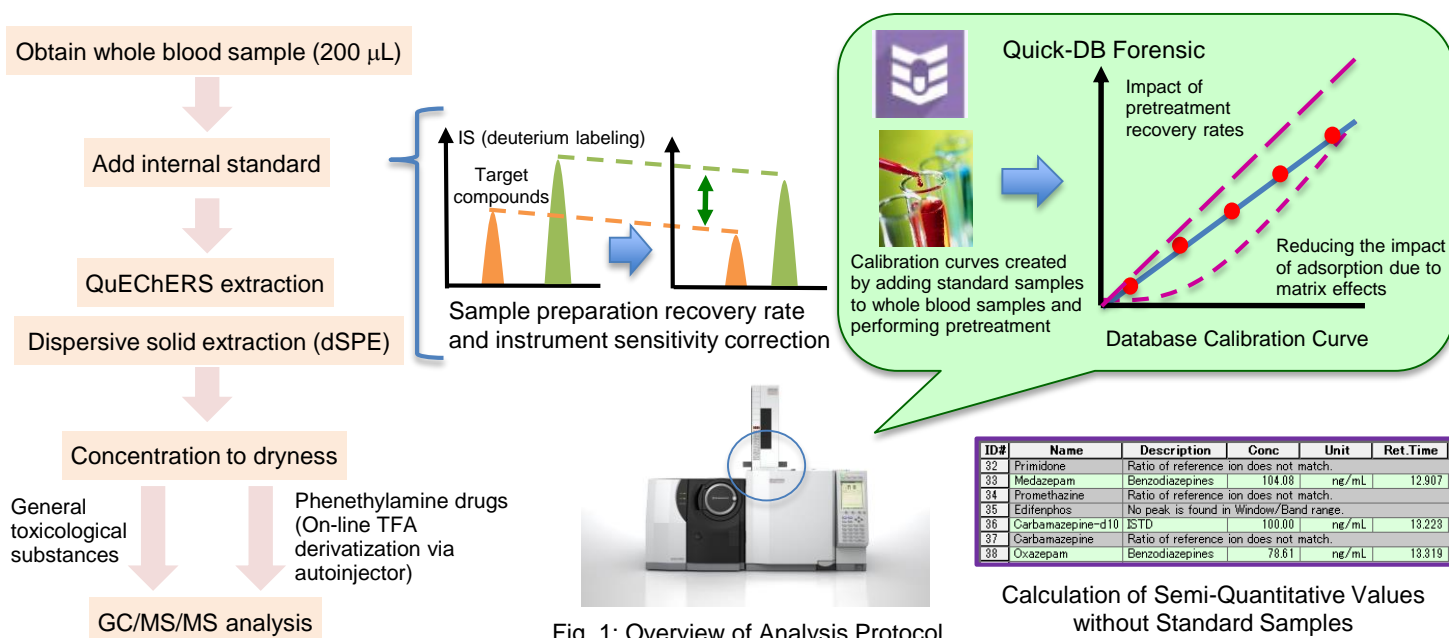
Obtain whole blood sample (200 μL)

Add internal standard

QuEChERS extraction

Dispersive solid extraction (dSPE)

Concentration to dryness

General toxicological substances

Phenethylamine drugs (On-line TFA derivatization via autoinjector)

GC/MS/MS analysis

IS (deuterium labeling)

Target compounds

Sample preparation recovery rate and instrument sensitivity correction

Quick-DB Forensic

Impact of pretreatment recovery rates

Calibration curves created by adding standard samples to whole blood samples and performing pretreatment

Reducing the impact of adsorption due to matrix effects

Database Calibration Curve

| ID# | Name | Description | Conc | Unit | Ret.Time |
|---|---|---|---|---|---|
| 32 | Primidone | Ratio of reference ion does not match. | | | |
| 33 | Medazepam | Benzodiazepines | 104.08 | ng/mL | 12.907 |
| 34 | Promethazine | Ratio of reference ion does not match. | | | |
| 35 | Edifenphos | No peak is found in Window/Band range. | | | |
| 36 | Carbamazepine-d10 | ISTD | 100.00 | ng/mL | 13.223 |
| 37 | Carbamazepine | Ratio of reference ion does not match. | | | |
| 38 | Oxazepam | Benzodiazepines | 78.61 | ng/mL | 13.319 |

Calculation of Semi-Quantitative Values without Standard Samples

Fig. 1: Overview of Analysis Protocol